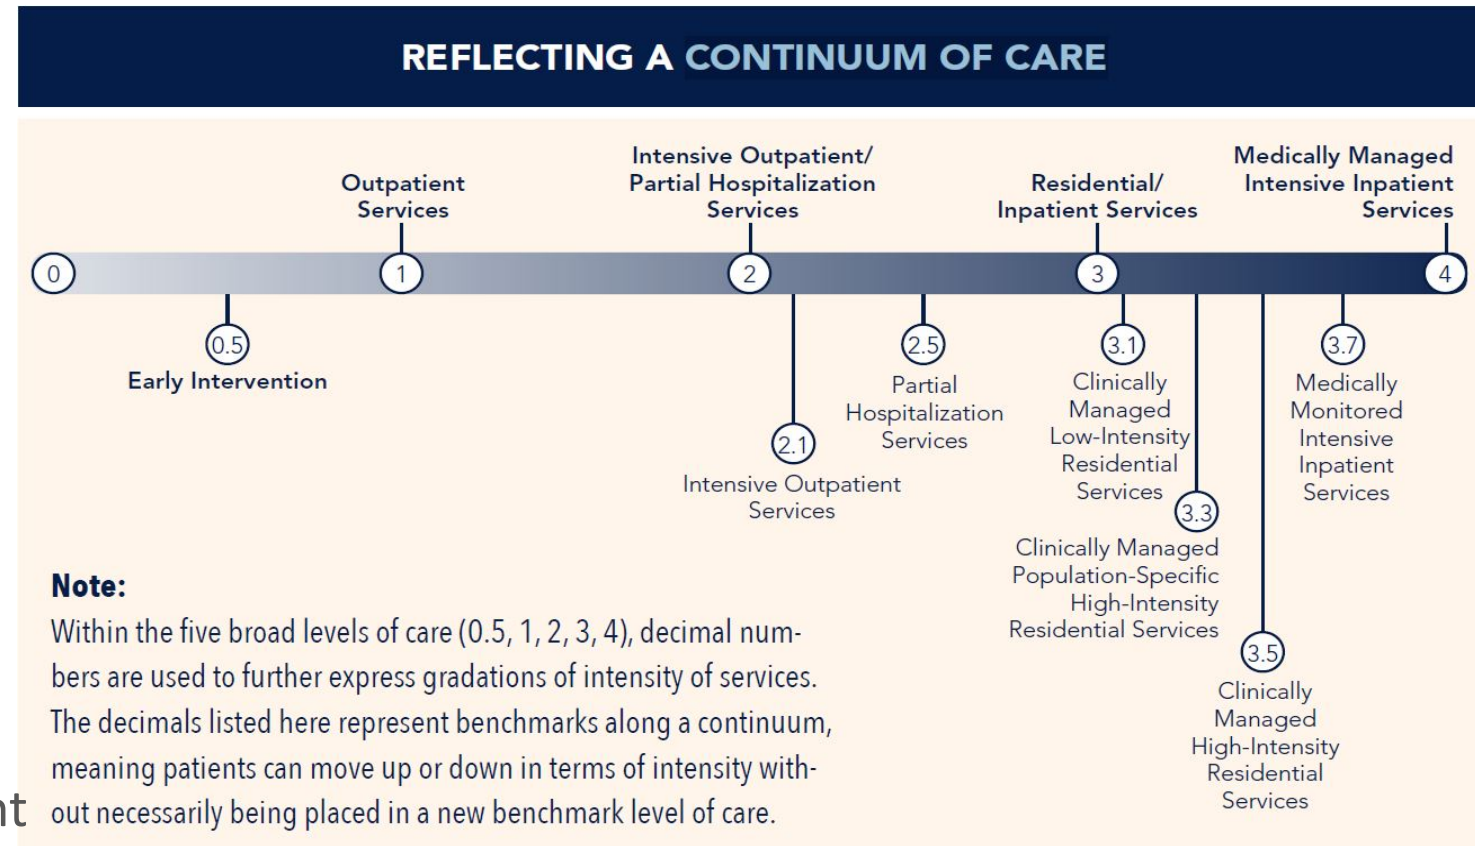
REFLECTING A CONTINUUM OF CARE

Outpatient Services

Intensive Outpatient/ Partial Hospitalization Services

Residential/ Inpatient Services

Medically Managed Intensive Inpatient Services

0

1

2

3

4

0.5
Early Intervention

2.1
Intensive Outpatient Services

2.5
Partial Hospitalization Services

3.1
Clinically Managed Low-Intensity Residential Services

3.3
Clinically Managed Population-Specific High-Intensity Residential Services

3.5
Clinically Managed High-Intensity Residential Services

3.7
Medically Monitored Intensive Inpatient Services

Note:
Within the five broad levels of care (0.5, 1, 2, 3, 4), decimal numbers are used to further express gradations of intensity of services. The decimals listed here represent benchmarks along a continuum, meaning patients can move up or down in terms of intensity without necessarily being placed in a new benchmark level of care.

nt